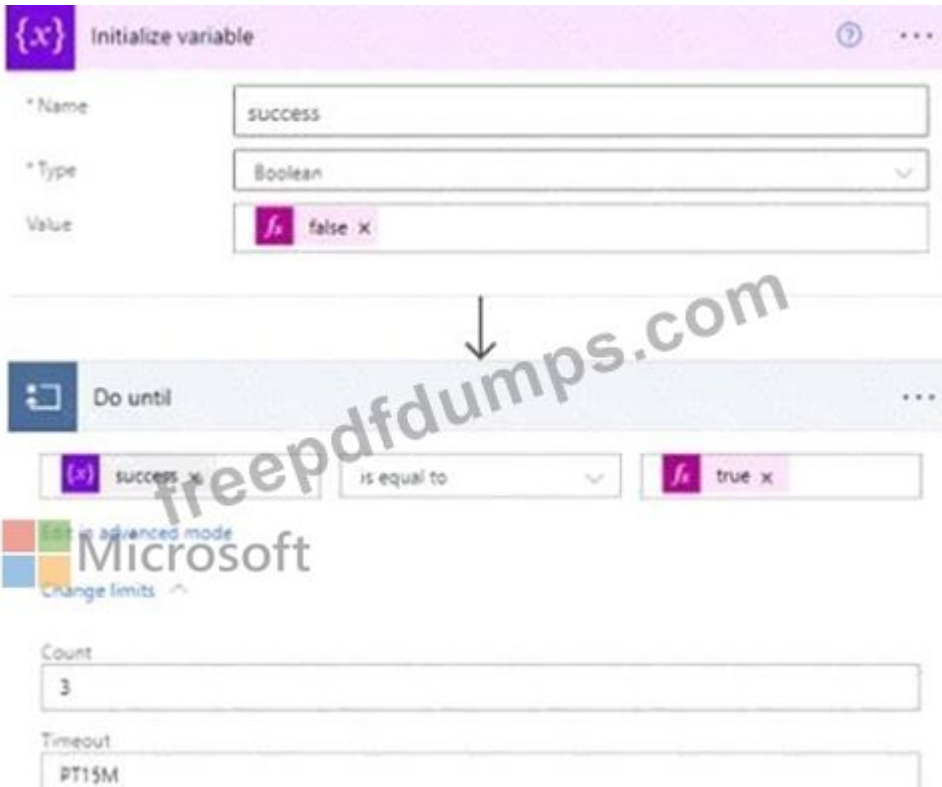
{x} Initialize variable

* Name
success

* Type
Boolean

Value
false ×

Do until

success × is equal to true ×

Edit in advanced mode

Change limits

Count
3

Timeout
PT15M

freepdfdumps.com

Microsoft